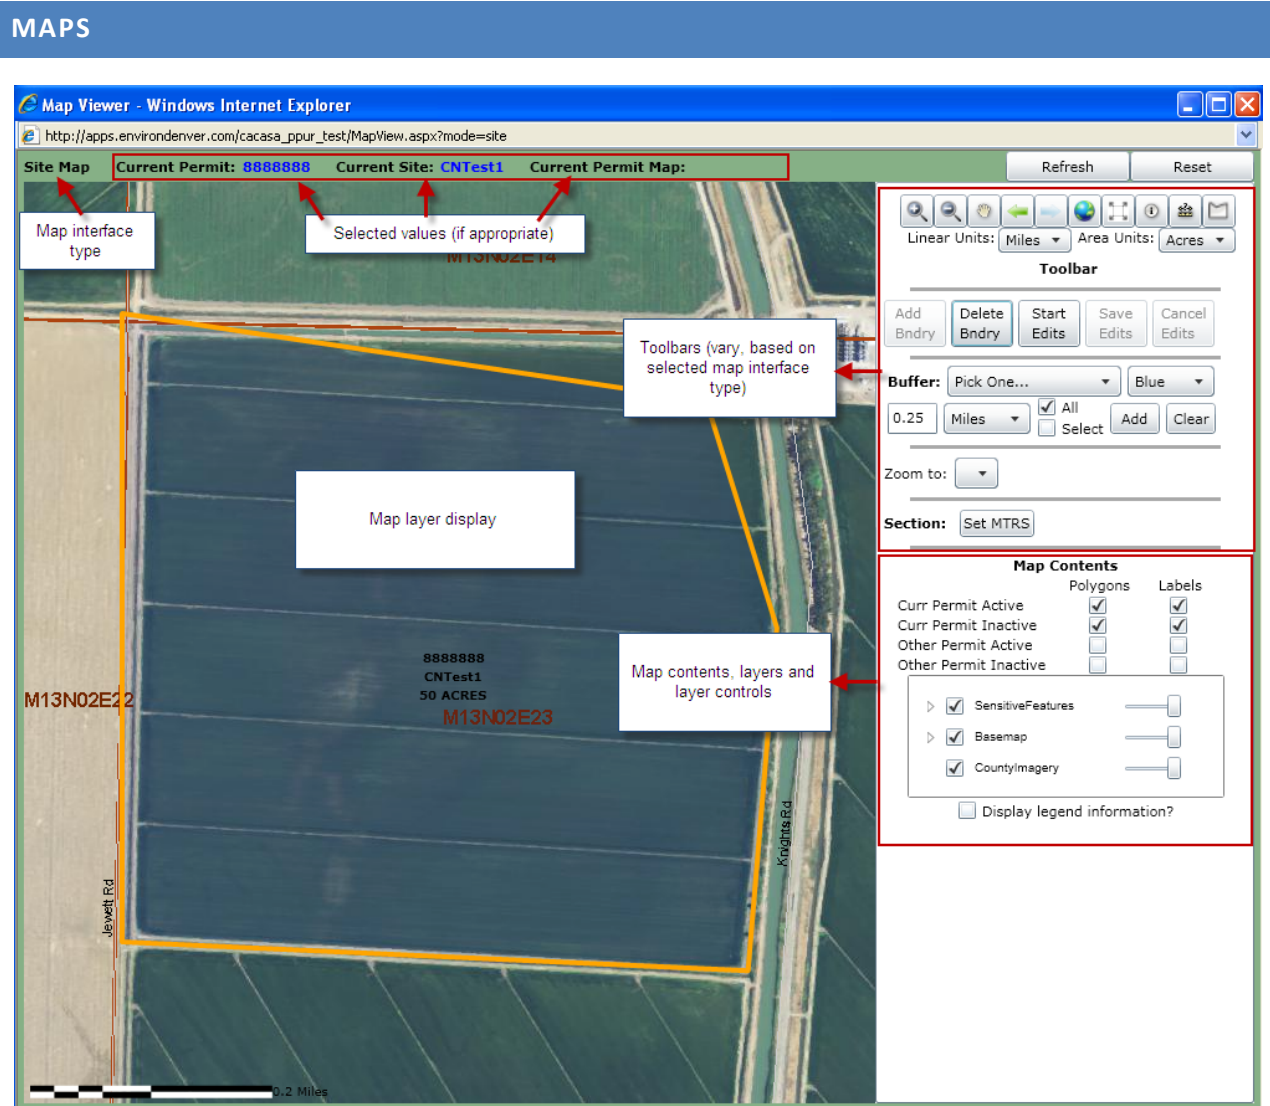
MAPS

Map Viewer - Windows Internet Explorer

http://apps.environdenver.com/cacasa_ppur_test/MapView.aspx?mode=site

Site Map Current Permit: 8888888 Current Site: CNTest1 Current Permit Map:

Refresh Reset

Map interface type

Selected values (if appropriate)

M13N02E14

Linear Units: Miles Area Units: Acres

Toolbar

Add Bndry Delete Bndry Start Edits Save Edits Cancel Edits

Toolbars (vary, based on selected map interface type)

Buffer: Pick One... Blue

0.25 Miles All Select Add Clear

Zoom to:

Section: Set MTRS

Map layer display

Map Contents

| | Polygons | Labels |
|---|---|---|
| Curr Permit Active | ✓ | ✓ |
| Curr Permit Inactive | ✓ | ✓ |
| Other Permit Active | | |
| Other Permit Inactive | | |

8888888
CNTest1
50 ACRES

M13N02E22

M13N02E23

Map contents, layers and layer controls

SensitiveFeatures

Basemap

CountyImagery

Display legend information?

Knights Rd

Jewett Rd

0.2 Miles